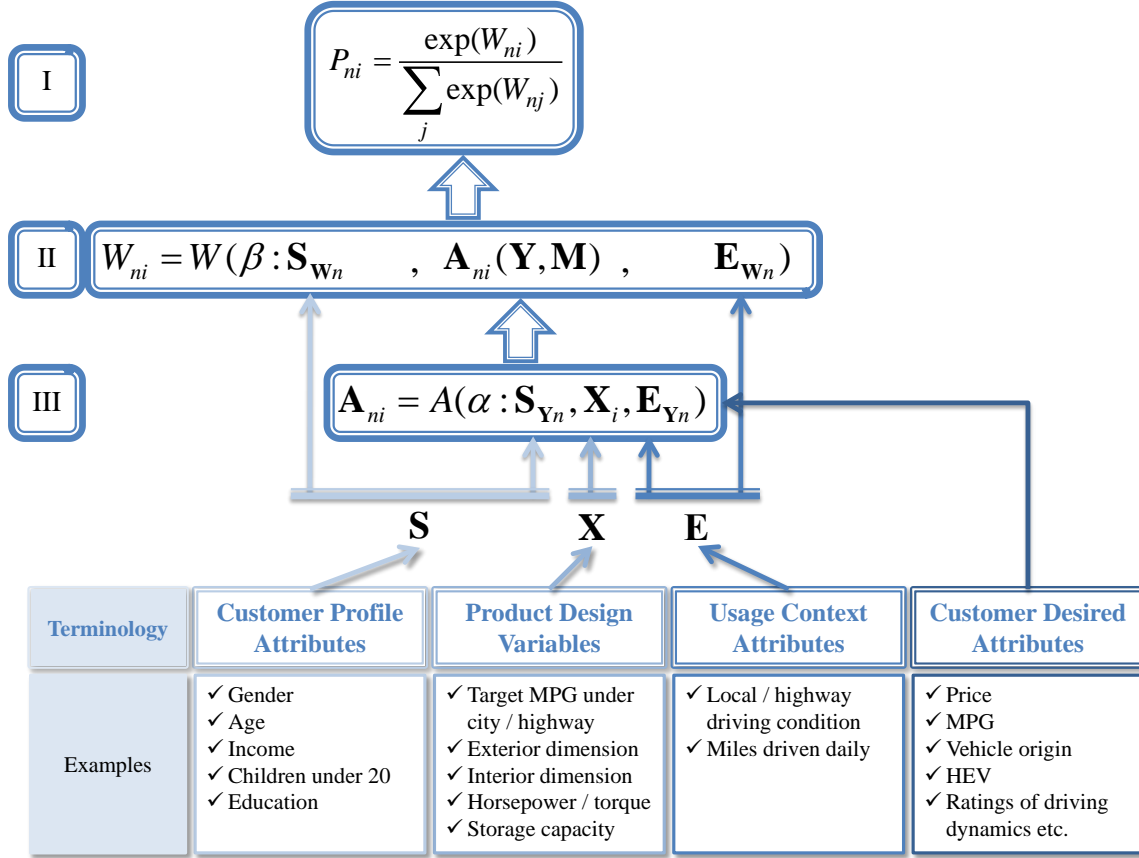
I

$P_{ni} = \frac{\exp(W_{ni})}{\sum_j \exp(W_{nj})}$

II

$W_{ni} = W(\beta : \mathbf{S}_{\mathbf{W}n} \quad , \quad \mathbf{A}_{ni}(\mathbf{Y},\mathbf{M}) \quad , \quad \mathbf{E}_{\mathbf{W}n})$

III

$\mathbf{A}_{ni} = A(\alpha : \mathbf{S}_{\mathbf{Y}n}, \mathbf{X}_i, \mathbf{E}_{\mathbf{Y}n})$

S X E

| Terminology | Customer Profile Attributes | Product Design Variables | Usage Context Attributes | Customer Desired Attributes |
|---|---|---|---|---|
| Examples | ✓ Gender ✓ Age ✓ Income ✓ Children under 20 ✓ Education | ✓ Target MPG under city / highway ✓ Exterior dimension ✓ Interior dimension ✓ Horsepower / torque ✓ Storage capacity | ✓ Local / highway driving condition ✓ Miles driven daily | ✓ Price ✓ MPG ✓ Vehicle origin ✓ HEV ✓ Ratings of driving dynamics etc. |